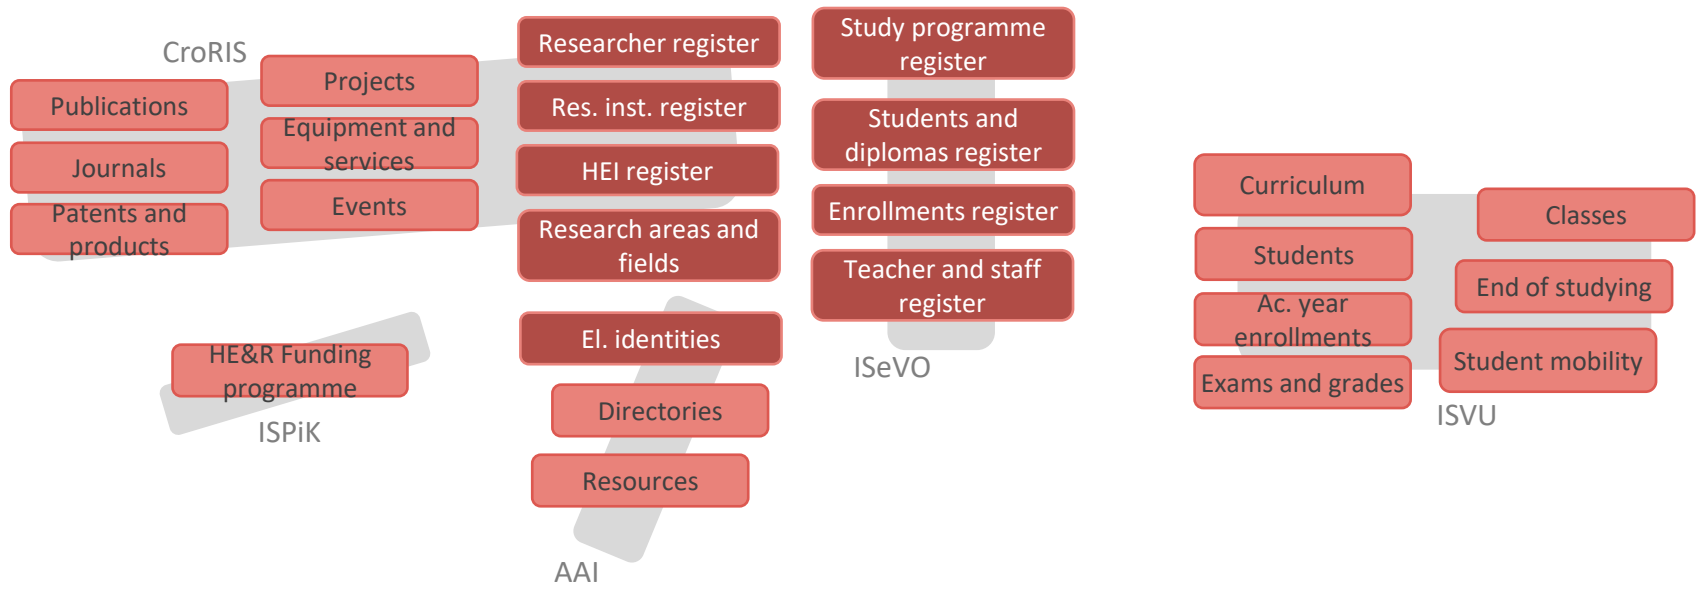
CroRIS

Publications

Journals

Patents and products

Projects

Equipment and services

Events

Researcher register

Res. inst. register

HEI register

Research areas and fields

El. identities

Directories

Resources

AAI

Study programme register

Students and diplomas register

Enrollments register

Teacher and staff register

ISeVO

HE&R Funding programme

ISPiK

Curriculum

Students

Ac. year enrollments

Exams and grades

Classes

End of studying

Student mobility

ISVU